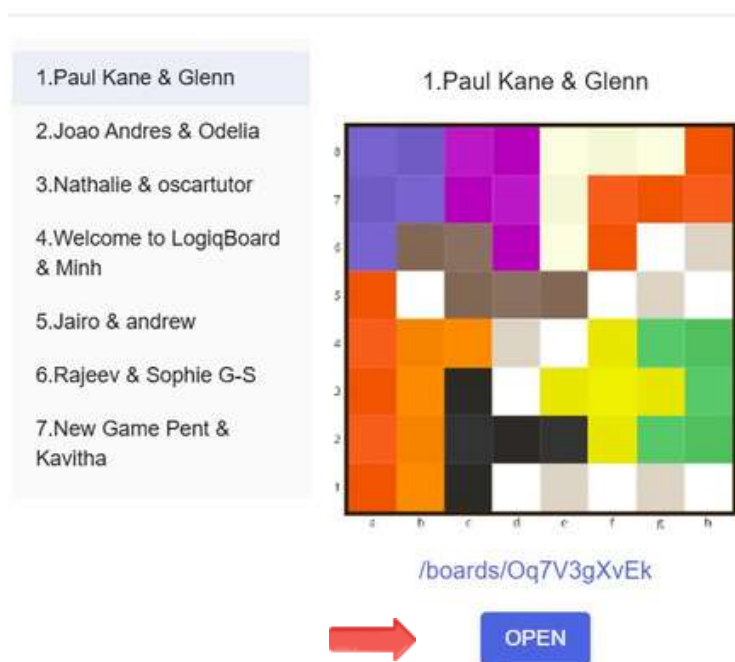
1.Paul Kane & Glenn

2.Joao Andres & Odelia

3.Nathalie & oscartutor

4.Welcome to LogiqBoard & Minh

5.Jairo & andrew

6.Rajeev & Sophie G-S

7.New Game Pent & Kavitha

1.Paul Kane & Glenn

8
7
6
5
4
3
2
1

a b c d e f g h

/boards/Oq7V3gXvEk

OPEN